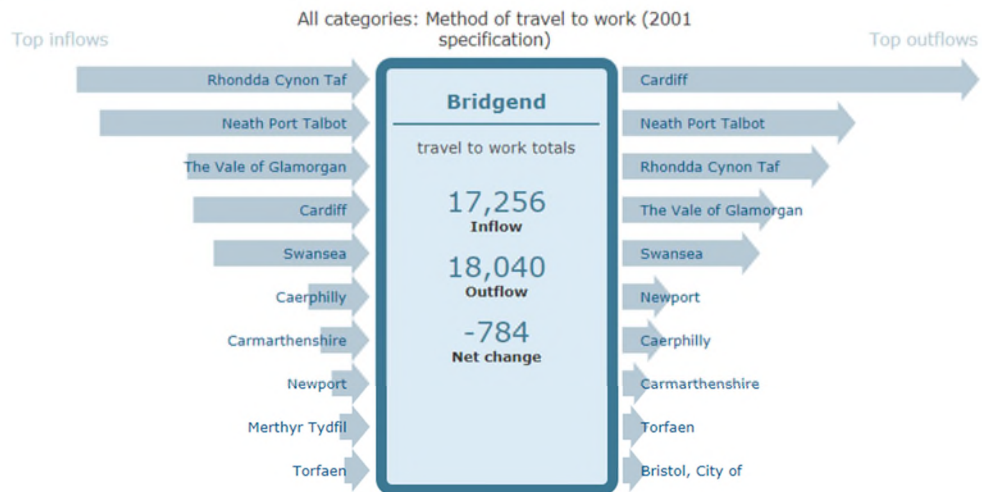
All categories: Method of travel to work (2001 specification)

Top inflows

Rhondda Cynon Taf
Neath Port Talbot
The Vale of Glamorgan
Cardiff
Swansea
Caerphilly
Carmarthenshire
Newport
Merthyr Tydfil
Torfaen

Bridgend

travel to work totals

17,256
Inflow

18,040
Outflow

-784
Net change

Top outflows

Cardiff
Neath Port Talbot
Rhondda Cynon Taf
The Vale of Glamorgan
Swansea
Newport
Caerphilly
Carmarthenshire
Torfaen
Bristol, City of